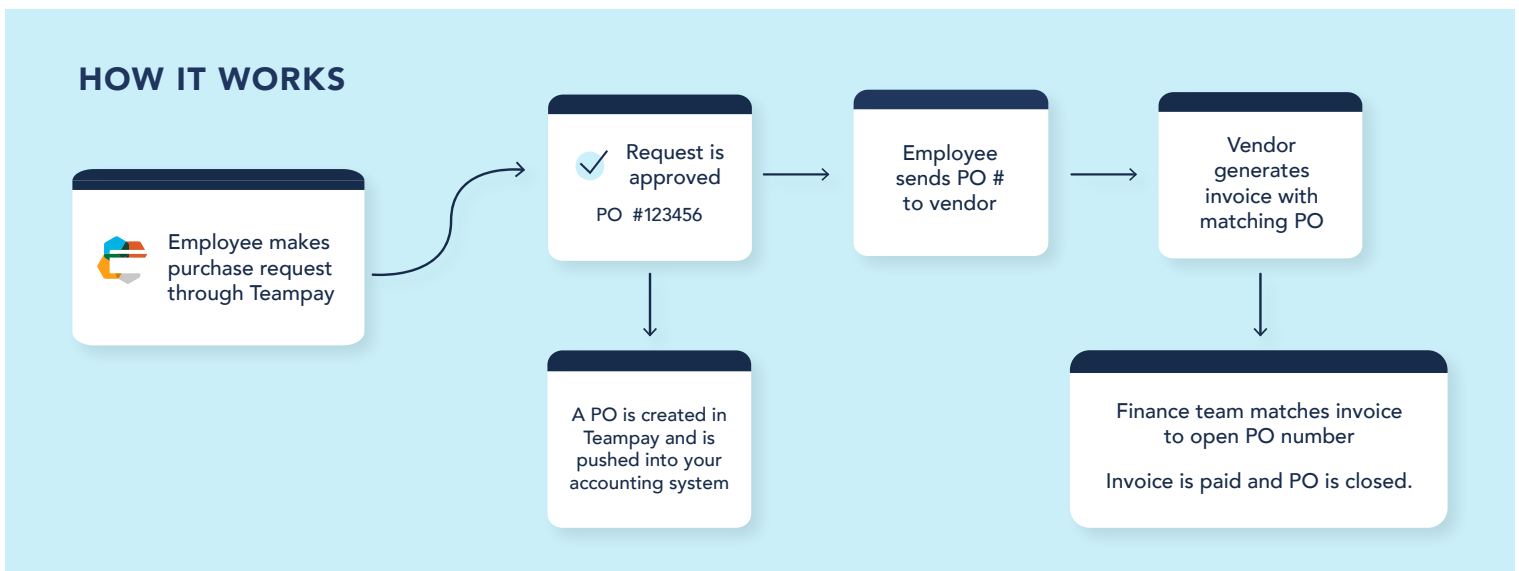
HOW IT WORKS

Employee makes purchase request through Teampay

Request is approved

PO #123456

A PO is created in Teampay and is pushed into your accounting system

Employee sends PO # to vendor

Vendor generates invoice with matching PO

Finance team matches invoice to open PO number

Invoice is paid and PO is closed.